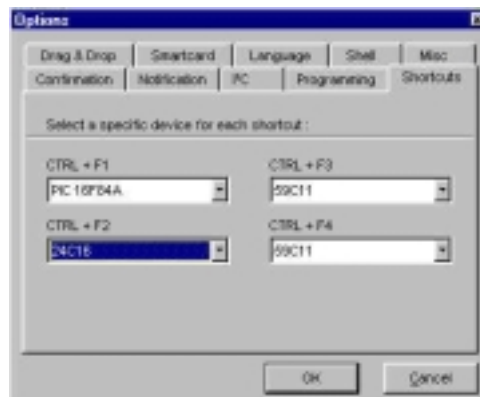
Options

Drag & Drop | Smartcard | Language | Shell | Misc
Confirmation | Notification | I²C | Programming | Shortcuts

Select a specific device for each shortcut :

CTRL + F1
PIC 16F84A

CTRL + F3
59C11

CTRL + F2
24C16

CTRL + F4
59C11

OK
Cancel